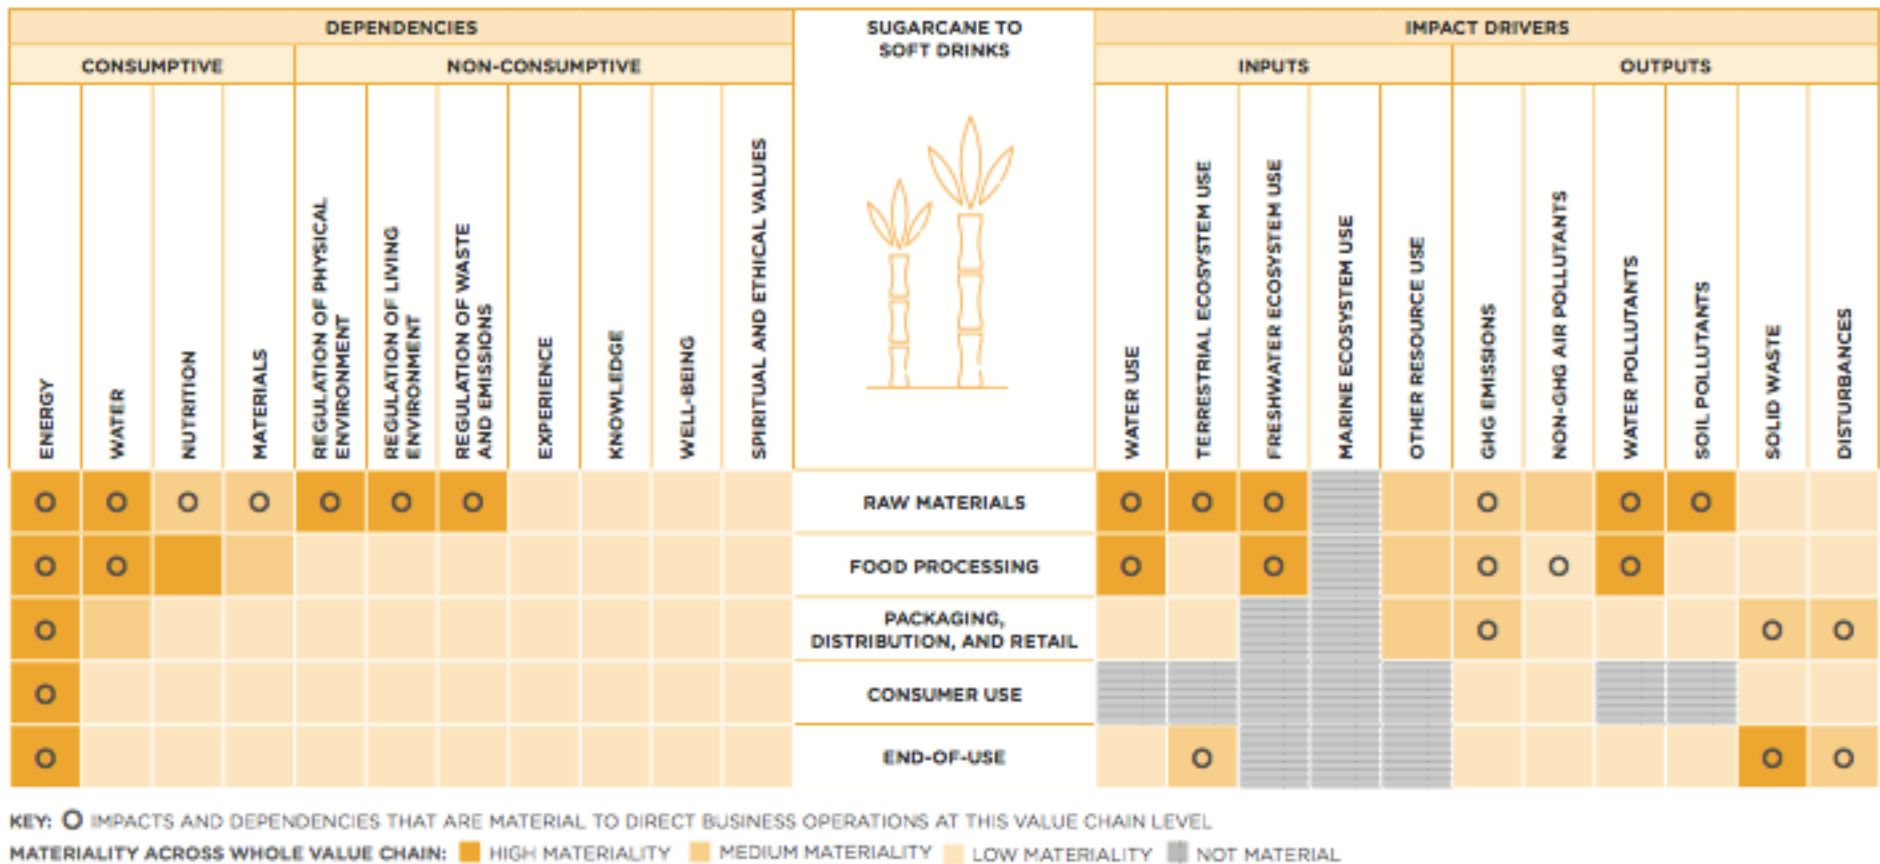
| DEPENDENCIES | | | | | | | | | | | SUGARCANE TO SOFT DRINKS | IMPACT DRIVERS | | | | | | | | | | |
|---|---|---|---|---|---|---|---|---|---|---|---|---|---|---|---|---|---|---|---|---|---|---|
| CONSUMPTIVE | | | | NON-CONSUMPTIVE | | | | | | | | INPUTS | | | | | OUTPUTS | | | | | |
| ENERGY | WATER | NUTRITION | MATERIALS | REGULATION OF PHYSICAL ENVIRONMENT | REGULATION OF LIVING ENVIRONMENT | REGULATION OF WASTE AND EMISSIONS | EXPERIENCE | KNOWLEDGE | WELL-BEING | SPIRITUAL AND ETHICAL VALUES | | WATER USE | TERRESTRIAL ECOSYSTEM USE | FRESHWATER ECOSYSTEM USE | MARINE ECOSYSTEM USE | OTHER RESOURCE USE | GHG EMISSIONS | NON-GHG AIR POLLUTANTS | WATER POLLUTANTS | SOIL POLLUTANTS | SOLID WASTE | DISTURBANCES |
| O | O | O | O | O | O | O | | | | | RAW MATERIALS | O | O | O | | | O | | O | O | | |
| O | O | | | | | | | | | | FOOD PROCESSING | O | | O | | | O | O | O | | | |
| O | | | | | | | | | | | PACKAGING, DISTRIBUTION, AND RETAIL | | | | | | O | | | | O | O |
| O | | | | | | | | | | | CONSUMER USE | | | | | | | | | | | |
| O | | | | | | | | | | | END-OF-USE | | O | | | | | | | | O | O |

KEY: O IMPACTS AND DEPENDENCIES THAT ARE MATERIAL TO DIRECT BUSINESS OPERATIONS AT THIS VALUE CHAIN LEVEL
MATERIALITY ACROSS WHOLE VALUE CHAIN: HIGH MATERIALITY MEDIUM MATERIALITY LOW MATERIALITY NOT MATERIAL